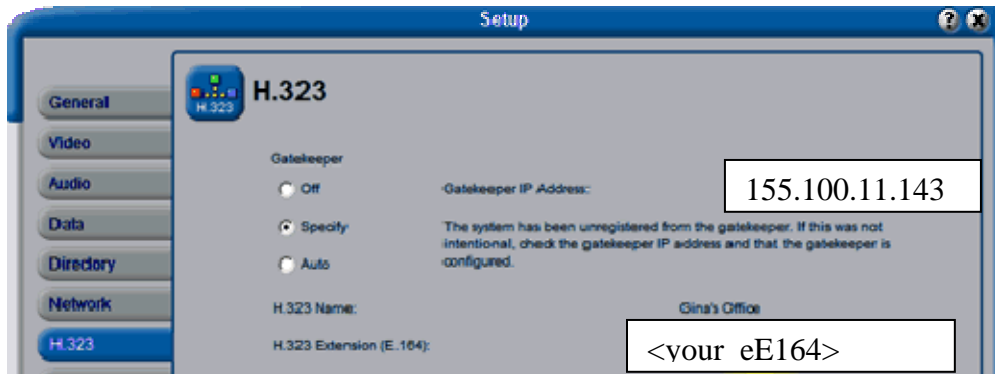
Setup

General
Video
Audio
Data
Directory
Network
H.323

H.323

H.323

Gatekeeper

Off

Specify

Auto

Gatekeeper IP Address:

155.100.11.143

The system has been unregistered from the gatekeeper. If this was not intentional, check the gatekeeper IP address and that the gatekeeper is configured.

H.323 Name:

Gina's Office

H.323 Extension (E.164):

<your eE164>